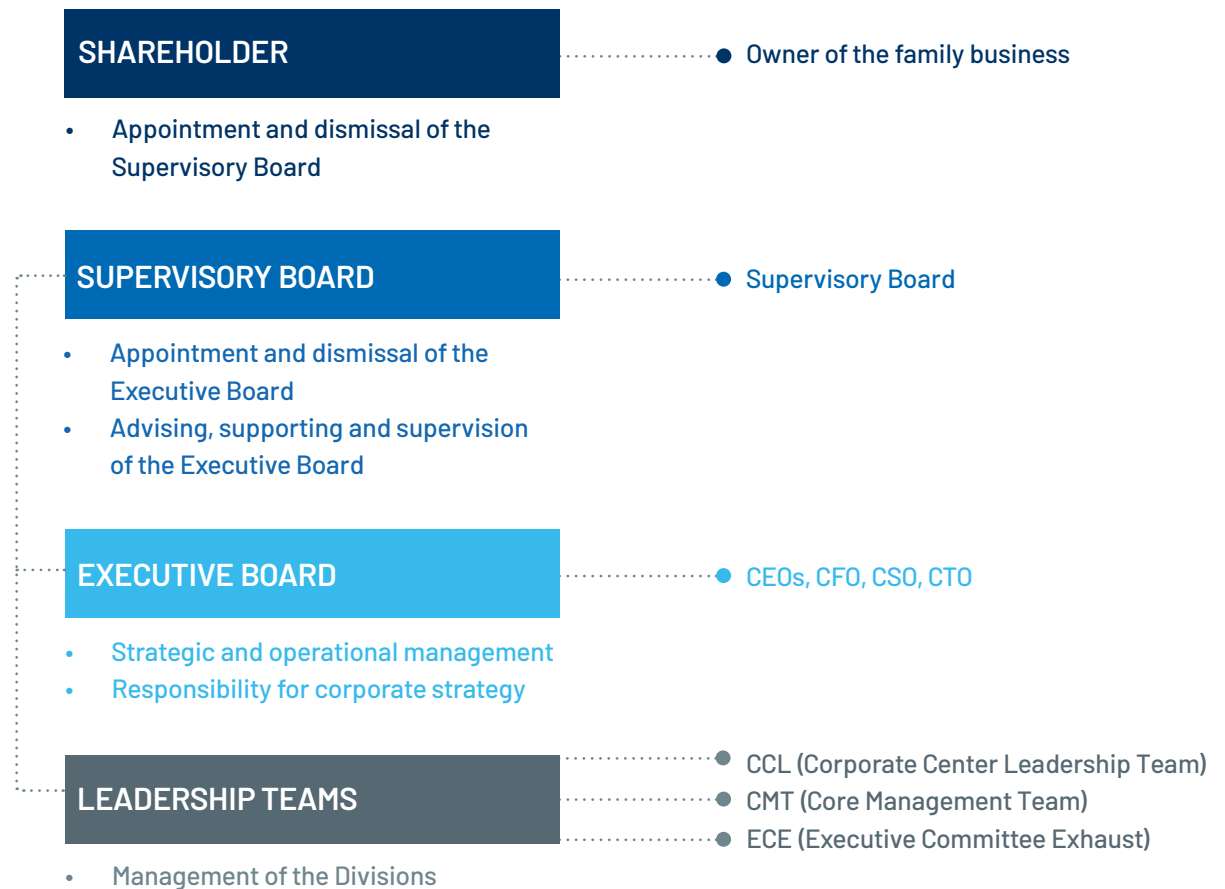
SHAREHOLDER

Owner of the family business

- Appointment and dismissal of the Supervisory Board

SUPERVISORY BOARD

Supervisory Board

- Appointment and dismissal of the Executive Board
- Advising, supporting and supervision of the Executive Board

EXECUTIVE BOARD

CEOs, CFO, CSO, CTO

- Strategic and operational management
- Responsibility for corporate strategy

LEADERSHIP TEAMS

CCL (Corporate Center Leadership Team)
CMT (Core Management Team)
ECE (Executive Committee Exhaust)

- Management of the Divisions